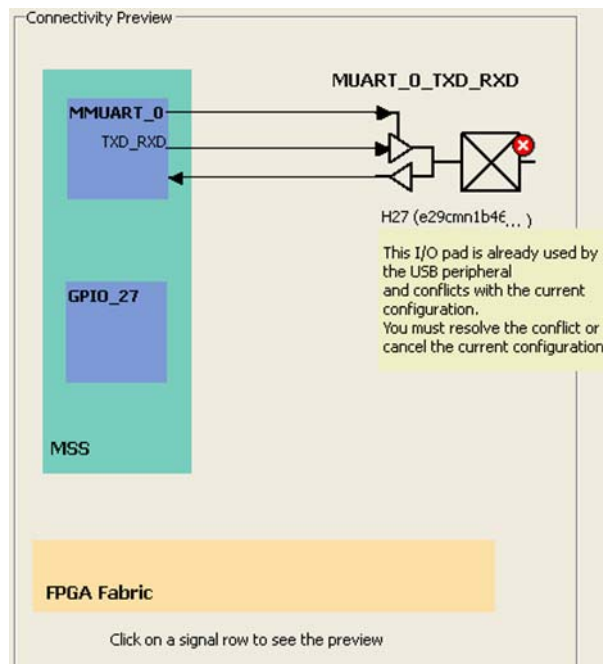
Connectivity Preview

MUART_0_TXD_RXD

MMUART_0

TXD_RXD

H27 (e29cmn1b4€... )

This I/O pad is already used by the USB peripheral
and conflicts with the current configuration.
You must resolve the conflict or cancel the current configuration

GPIO_27

MSS

FPGA Fabric

Click on a signal row to see the preview